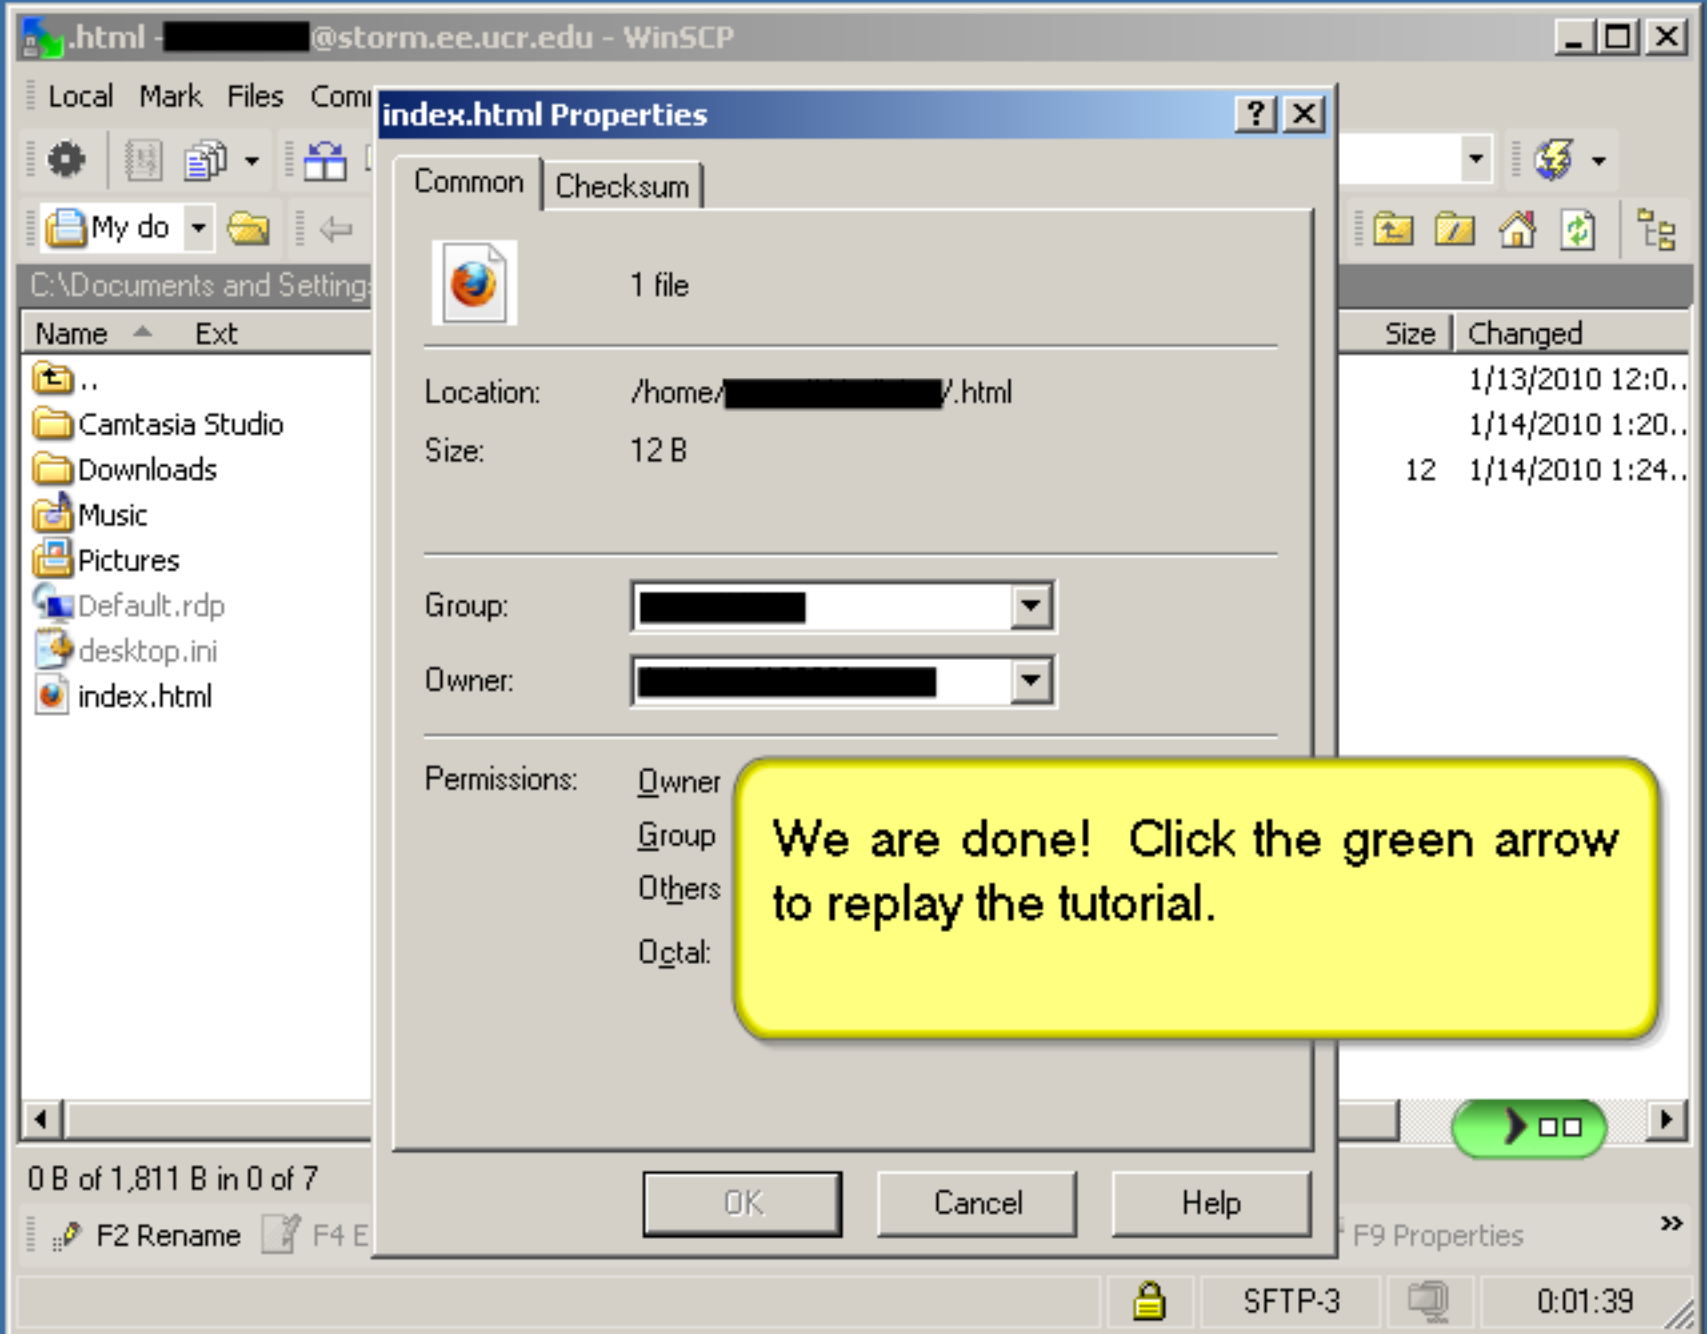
.html - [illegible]@storm.ee.ucr.edu - WinSCP

Local Mark Files Comi

My do

C:\Documents and Setting

| Name | Ext |
|---|---|
| .. | |
| Camtasia Studio | |
| Downloads | |
| Music | |
| Pictures | |
| Default.rdp | |
| desktop.ini | |
| index.html | |

| Size | Changed |
|---|---|
| | 1/13/2010 12:0.. |
| | 1/14/2010 1:20.. |
| 12 | 1/14/2010 1:24.. |

index.html Properties

Common Checksum

1 file

Location: /home/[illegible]/.html

Size: 12 B

Group: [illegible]

Owner: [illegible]

Permissions: Owner Group Others Octal:

We are done! Click the green arrow to replay the tutorial.

OK Cancel Help

0 B of 1,811 B in 0 of 7

F2 Rename F4 E F9 Properties »

SFTP-3 0:01:39